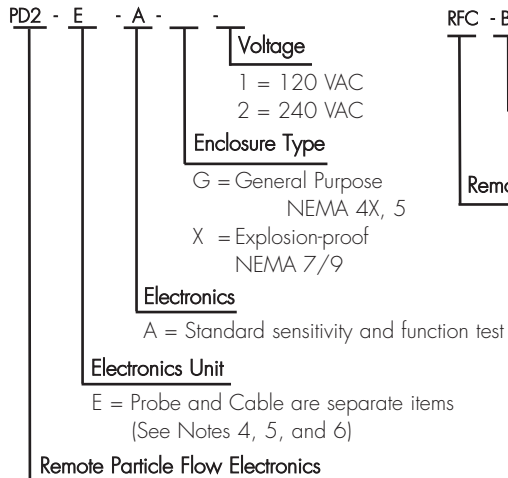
PD2 - E - A - -

Voltage

1 = 120 VAC
2 = 240 VAC

Enclosure Type

G = General Purpose NEMA 4X, 5
X = Explosion-proof NEMA 7/9

Electronics

A = Standard sensitivity and function test

Electronics Unit

E = Probe and Cable are separate items (See Notes 4, 5, and 6)

Remote Particle Flow Electronics

RFC - B

Remo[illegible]